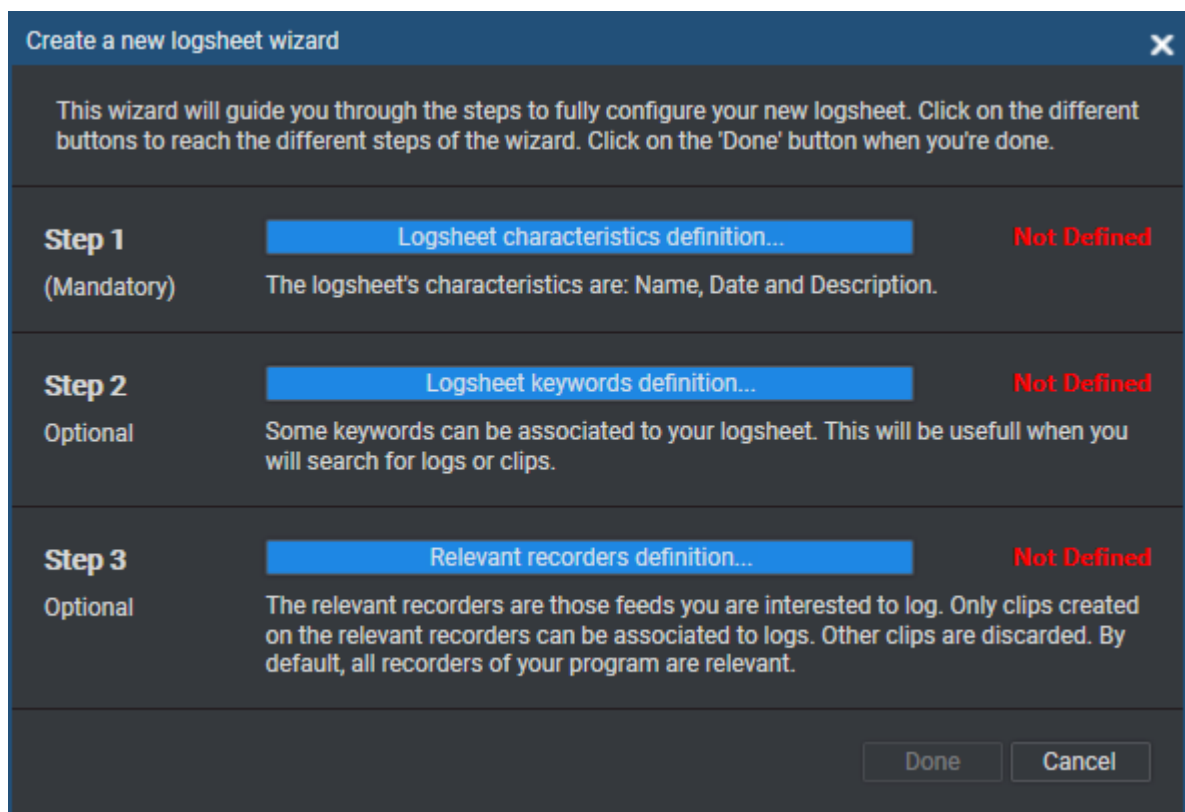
Create a new logsheet wizard

This wizard will guide you through the steps to fully configure your new logsheet. Click on the different buttons to reach the different steps of the wizard. Click on the 'Done' button when you're done.

Step 1
(Mandatory)
Logsheet characteristics definition...
Not Defined
The logsheet's characteristics are: Name, Date and Description.

Step 2
Optional
Logsheet keywords definition...
Not Defined
Some keywords can be associated to your logsheet. This will be usefull when you will search for logs or clips.

Step 3
Optional
Relevant recorders definition...
Not Defined
The relevant recorders are those feeds you are interested to log. Only clips created on the relevant recorders can be associated to logs. Other clips are discarded. By default, all recorders of your program are relevant.

Done
Cancel